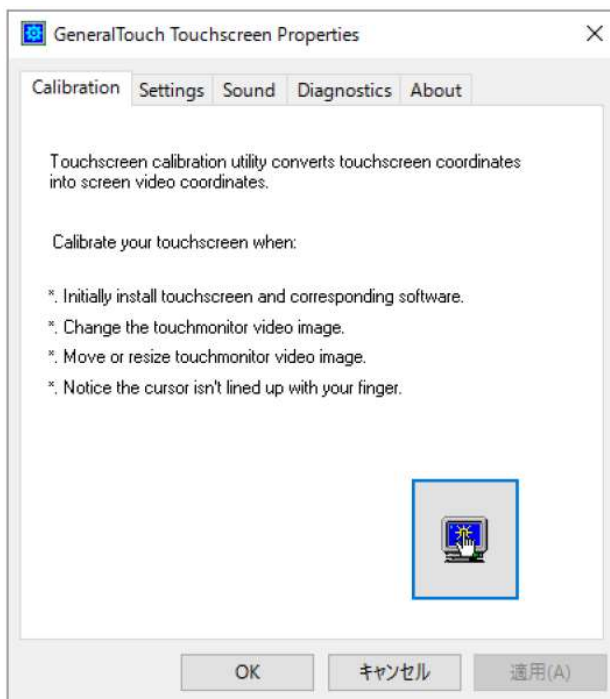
GeneralTouch Touchscreen Properties

×

Calibration Settings Sound Diagnostics About

Touchscreen calibration utility converts touchscreen coordinates into screen video coordinates.

Calibrate your touchscreen when:

*. Initially install touchscreen and corresponding software.

*. Change the touchmonitor video image.

*. Move or resize touchmonitor video image.

*. Notice the cursor isn't lined up with your finger.

OK キャンセル 適用(A)